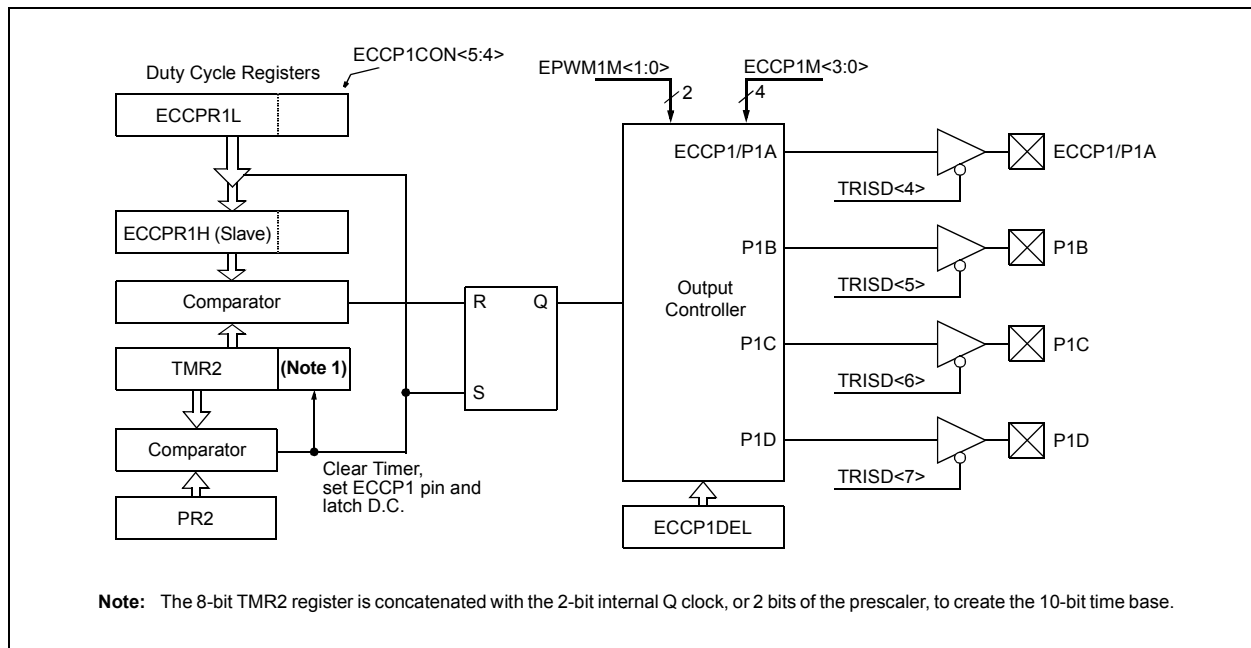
ECCP1CON<5:4>

Duty Cycle Registers

ECCPR1L

ECCPR1H (Slave)

Comparator

TMR2

(Note 1)

Comparator

PR2

Clear Timer, set ECCP1 pin and latch D.C.

R

Q

S

EPWM1M<1:0>

2

ECCP1M<3:0>

4

ECCP1/P1A

P1B

Output Controller

P1C

P1D

ECCP1DEL

TRISD<4>

ECCP1/P1A

TRISD<5>

P1B

TRISD<6>

P1C

TRISD<7>

P1D

**Note:** The 8-bit TMR2 register is concatenated with the 2-bit internal Q clock, or 2 bits of the prescaler, to create the 10-bit time base.